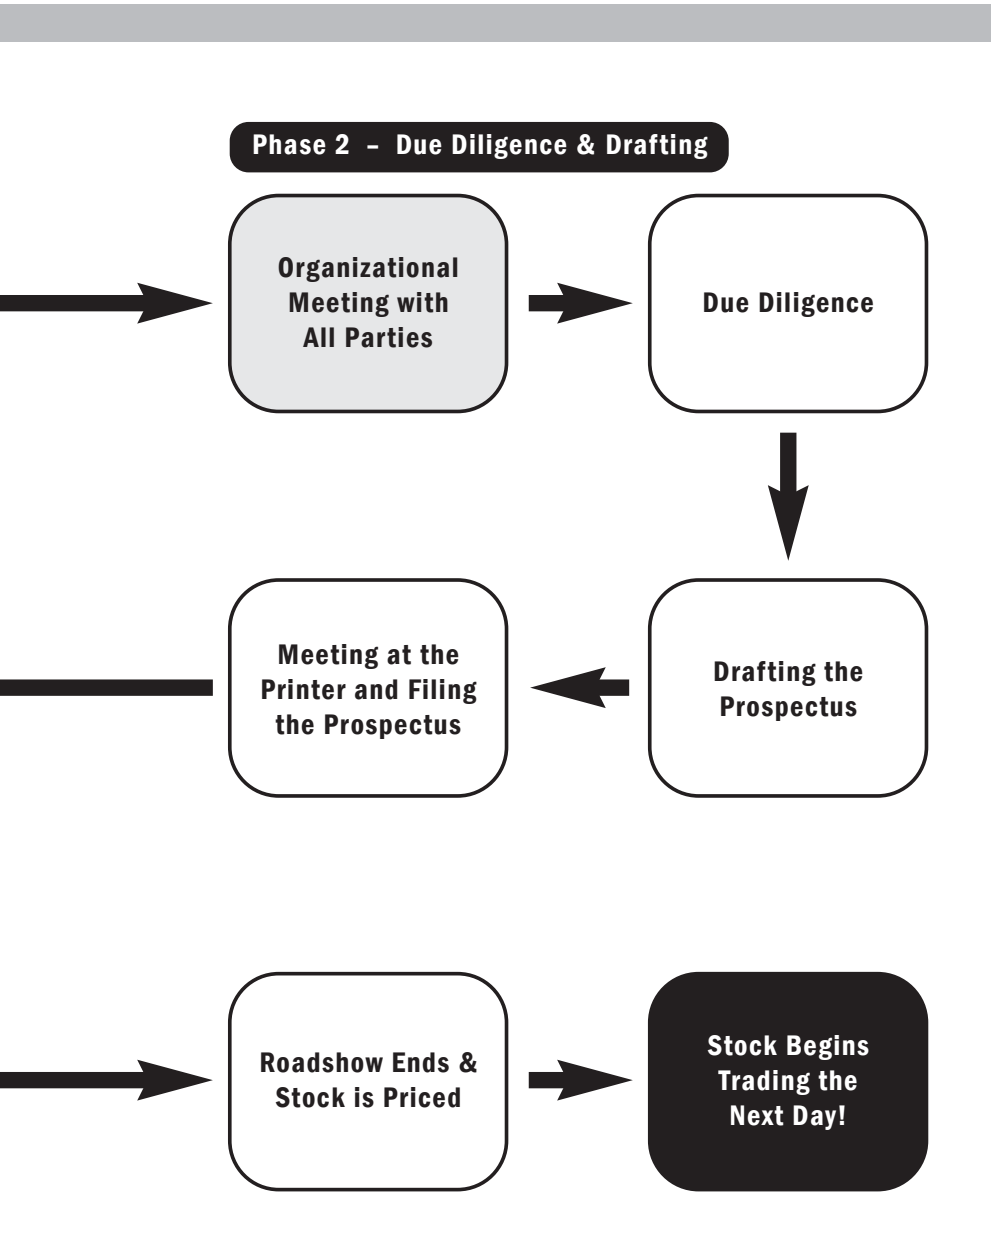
Phase 2 – Due Diligence & Drafting

Organizational Meeting with All Parties

Due Diligence

Drafting the Prospectus

Meeting at the Printer and Filing the Prospectus

Roadshow Ends & Stock is Priced

Stock Begins Trading the Next Day!